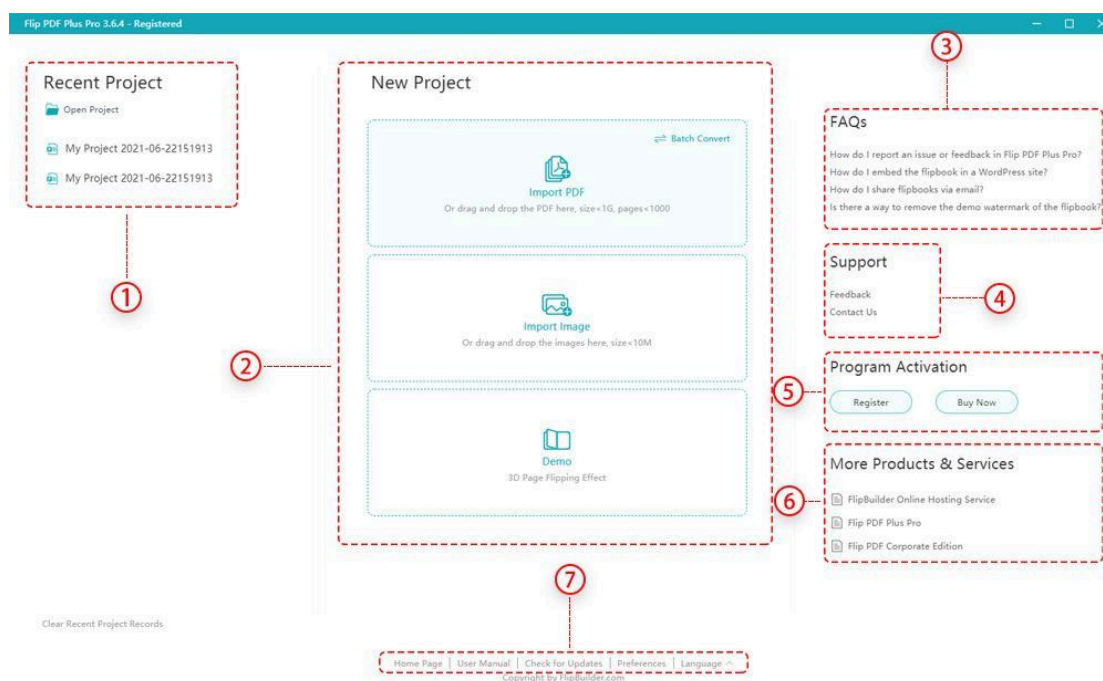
Flip PDF Plus Pro 3.6.4 - Registered

Recent Project
Open Project
My Project 2021-06-22151913
My Project 2021-06-22151913

①

New Project
Batch Convert
Import PDF
Or drag and drop the PDF here, size<1G, pages<1000

Import Image
Or drag and drop the images here, size<10M

Demo
3D Page Flipping Effect

②

③
FAQs
How do I report an issue or feedback in Flip PDF Plus Pro?
How do I embed the flipbook in a WordPress site?
How do I share flipbooks via email?
Is there a way to remove the demo watermark of the flipbook?

Support
Feedback
Contact Us
④

⑤
Program Activation
Register
Buy Now

More Products & Services
⑥
FlipBuilder Online Hosting Service
Flip PDF Plus Pro
Flip PDF Corporate Edition

⑦
Clear Recent Project Records

Home Page | User Manual | Check for Updates | Preferences | Language
Copyright by FlipBuilder.com